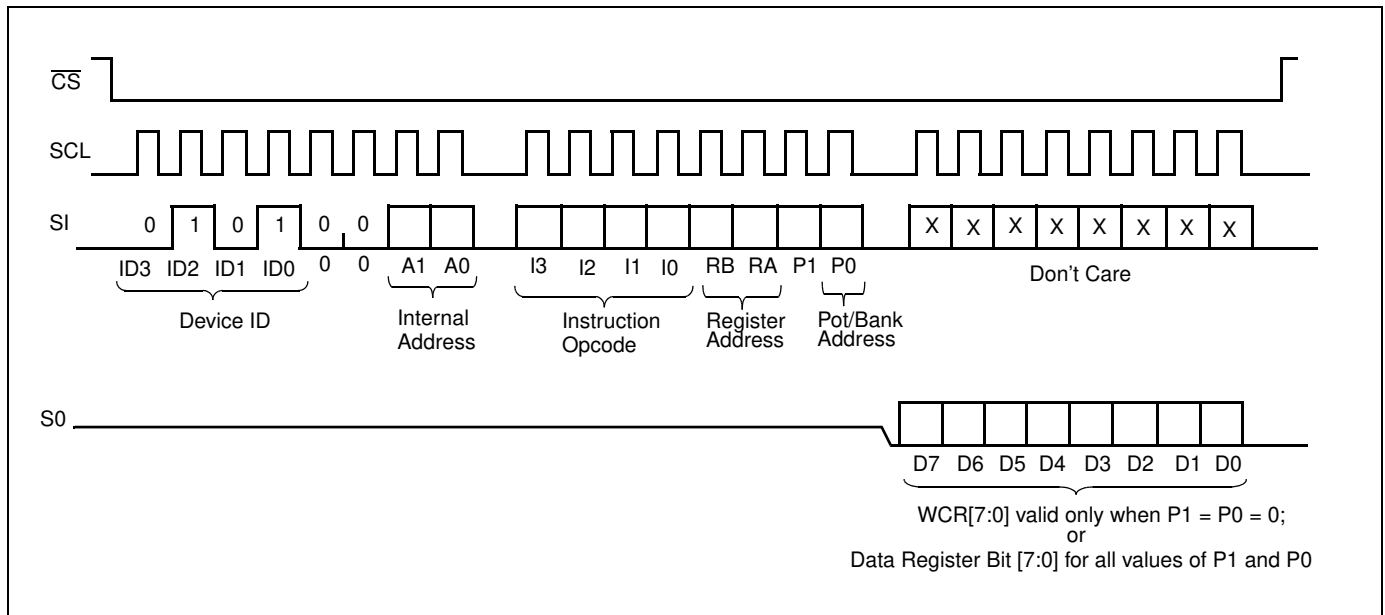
$\overline{CS}$

SCL

SI

0 1 0 1 0 0

ID3 ID2 ID1 ID0 0 0 A1 A0 I3 I2 I1 I0 RB RA P1 P0

X X X X X X X X

Don't Care

Device ID

Internal Address

Instruction Opcode

Register Address

Pot/Bank Address

S0

D7 D6 D5 D4 D3 D2 D1 D0

WCR[7:0] valid only when P1 = P0 = 0;
or
Data Register Bit [7:0] for all values of P1 and P0